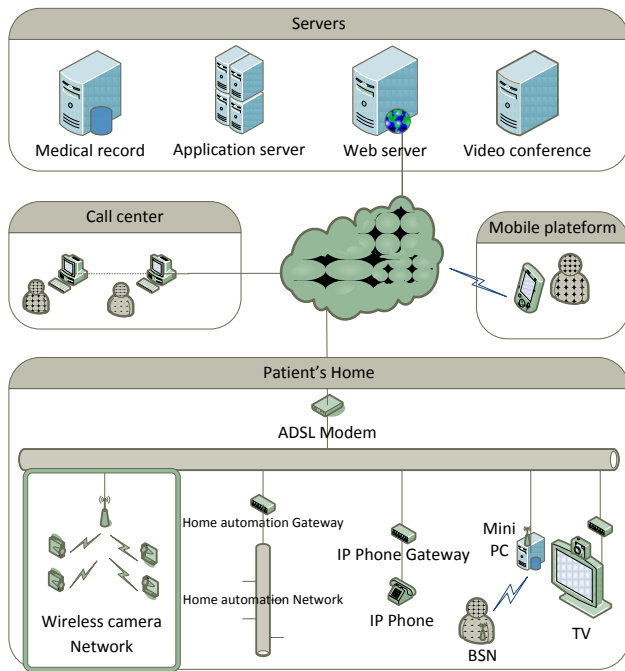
Servers

Medical record

Application server

Web server

Video conference

Call center

Mobile plateform

Patient's Home

ADSL Modem

Home automation Gateway

Home automation Network

IP Phone Gateway

IP Phone

Mini PC

BSN

TV

Wireless camera Network